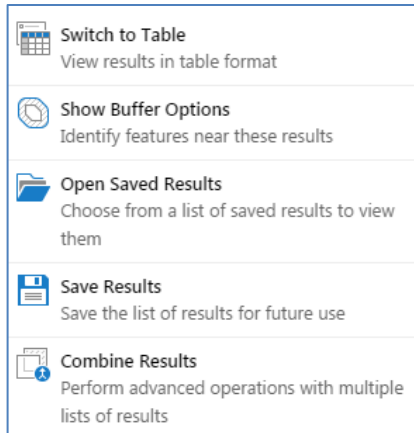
Switch to Table
View results in table format

Show Buffer Options
Identify features near these results

Open Saved Results
Choose from a list of saved results to view them

Save Results
Save the list of results for future use

Combine Results
Perform advanced operations with multiple lists of results